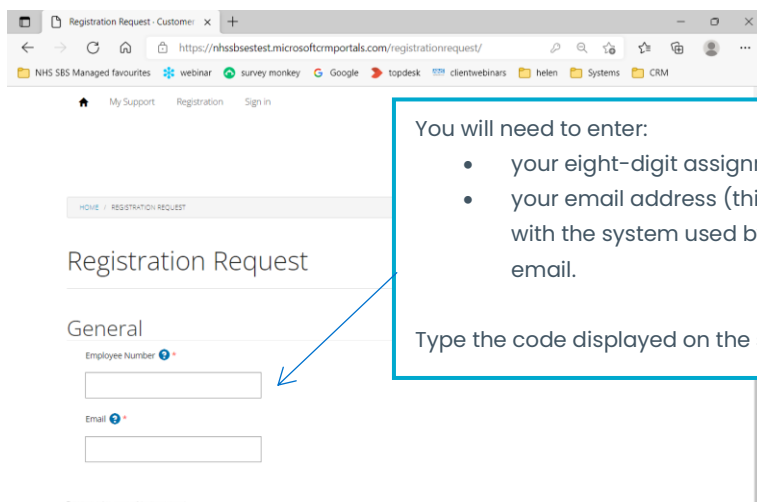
Registration Request - Customer ×  +

https://nhssbsestest.microsoftcrmportals.com/registrationrequest/

NHS SBS Managed favourites  webinar  survey monkey  Google  topdesk  clientwebinars  helen  Systems  CRM

My Support  Registration  Sign in

HOME / REGISTRATION REQUEST

Registration Request

General

Employee Number *

Email *

You will need to enter:

- your eight-digit assign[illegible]
- your email address (thi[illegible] with the system used b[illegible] email.

Type the code displayed on the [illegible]